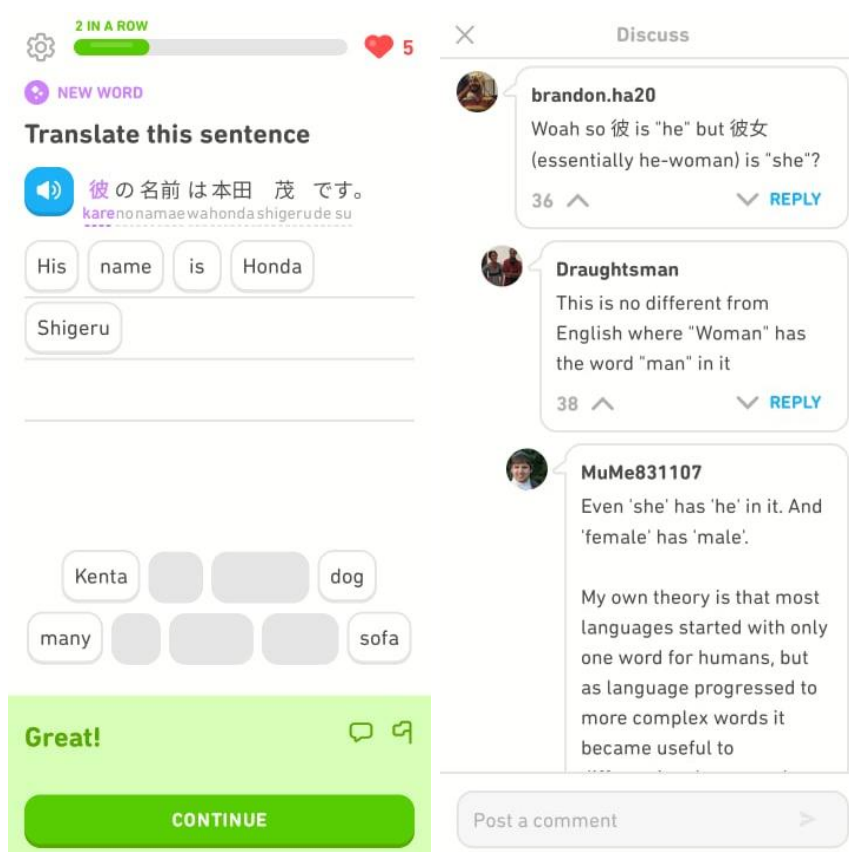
2 IN A ROW

5

NEW WORD

Translate this sentence

彼 の 名前 は 本田 茂 です。
kare no namae wa honda shigeru de su

His name is Honda Shigeru

Kenta dog

many sofa

Great!

CONTINUE

Discuss

brandon.ha20
Woah so 彼 is "he" but 彼女 (essentially he-woman) is "she"?
36 REPLY

Draughtsman
This is no different from English where "Woman" has the word "man" in it
38 REPLY

MuMe831107
Even 'she' has 'he' in it. And 'female' has 'male'.

My own theory is that most languages started with only one word for humans, but as language progressed to more complex words it became useful to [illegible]

Post a comment